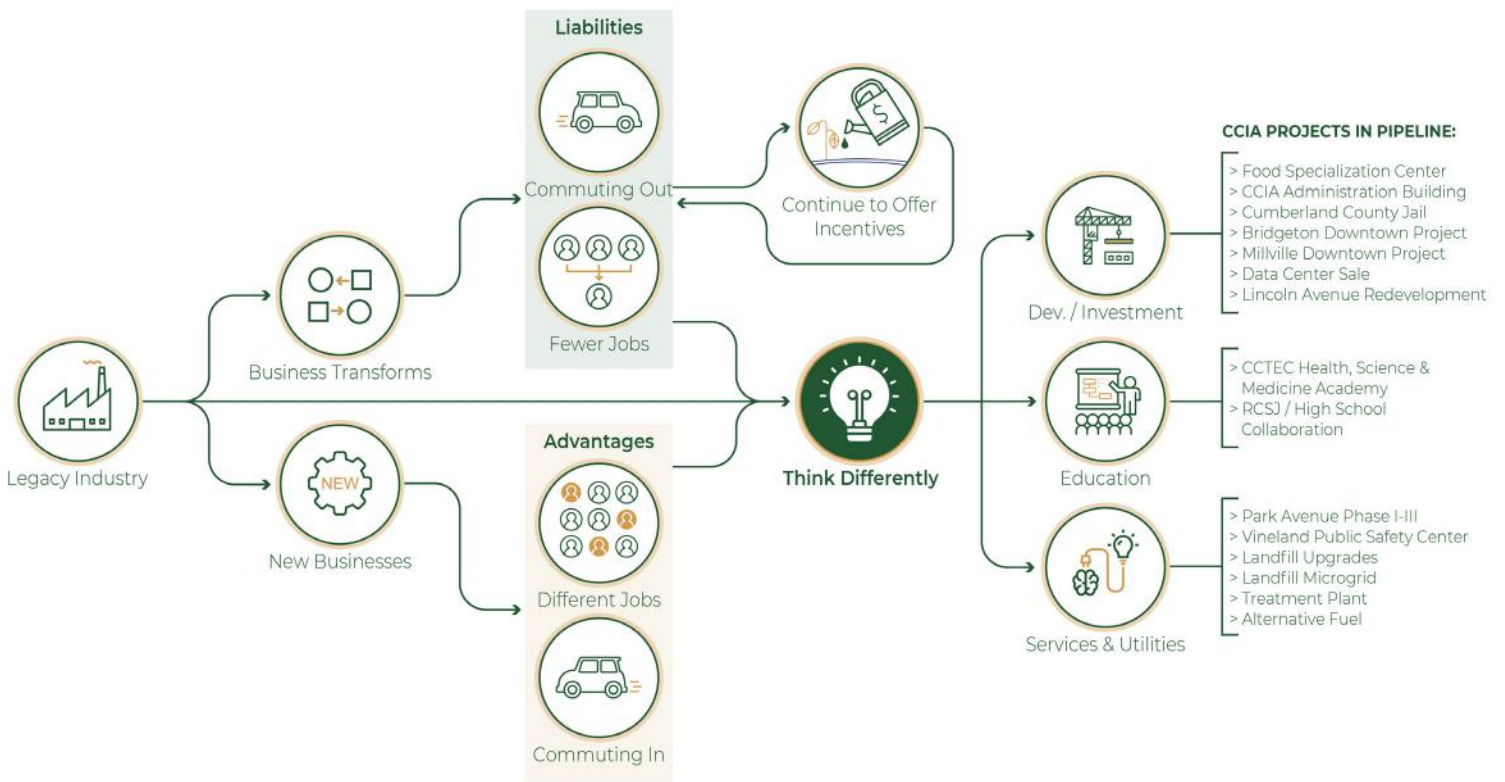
Liabilities

Commuting Out

Fewer Jobs

Continue to Offer Incentives

Legacy Industry

Business Transforms

New Businesses

NEW

Advantages

Different Jobs

Commuting In

Think Differently

CCIA PROJECTS IN PIPELINE:

Dev. / Investment

> Food Specialization Center
> CCIA Administration Building
> Cumberland County Jail
> Bridgeton Downtown Project
> Millville Downtown Project
> Data Center Sale
> Lincoln Avenue Redevelopment

Education

> CCTEC Health, Science & Medicine Academy
> RCSJ / High School Collaboration

Services & Utilities

> Park Avenue Phase I-III
> Vineland Public Safety Center
> Landfill Upgrades
> Landfill Microgrid
> Treatment Plant
> Alternative Fuel